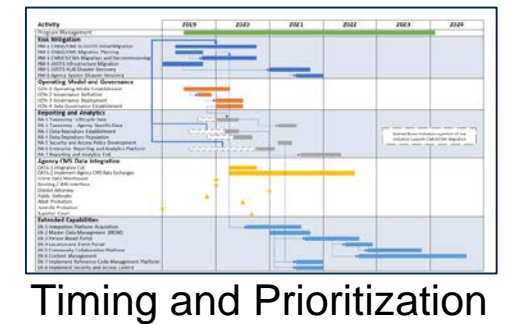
| Activity | 2019 | 2020 | 2021 | 2022 | 2023 | 2024 |
|---|---|---|---|---|---|---|
| Program Management | | | | | | |
| **Risk Mitigation** | | | | | | |
| RM-1 CMBS/CMS to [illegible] Migration | | | | | | |
| RM-2 CMBS/CMS Migration Planning | | | | | | |
| RM-3 CMBS/CMS Migration and Decommissioning | | | | | | |
| RM-4 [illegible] Infrastructure Migration | | | | | | |
| RM-5 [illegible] Disaster Recovery | | | | | | |
| RM-6 Agency System Disaster Recovery | | | | | | |
| **Operating Model and Governance** | | | | | | |
| GOV-1 Operating Model Establishment | | | | | | |
| GOV-2 Governance Refinement | | | | | | |
| GOV-3 Governance Deployment | | | | | | |
| GOV-4 Data Governance Establishment | | | | | | |
| **Reporting and Analytics** | | | | | | |
| RA-1 Taxonomy – Lifecycle Data | | | | | | |
| RA-2 Taxonomy – Agency Specific Data | | | | | | |
| RA-3 Data Repository Establishment | | | | | | |
| RA-4 Data Repository Population | | | | | | |
| RA-5 Security and Access Policy Development | | | | | | |
| RA-6 Enterprise Reporting and Analytics Platform | | | | | | |
| RA-7 Reporting and Analytics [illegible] | | | | | | |
| **Agency CMS Data Integration** | | | | | | |
| DATA-1 Integration CoE | | | | | | |
| DATA-2 Implement Agency CMS Data Exchanges | | | | | | |
| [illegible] | | | | | | |
| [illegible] | | | | | | |
| District Attorney | | | | | | |
| Public Defender | | | | | | |
| Adult Probation | | | | | | |
| Juvenile Probation | | | | | | |
| Superior Court | | | | | | |
| **Extended Capabilities** | | | | | | |
| EX-1 Integration Platform Acquisition | | | | | | |
| EX-2 Master Data Management (MDM) | | | | | | |
| EX-3 Person Based Portal | | | | | | |
| EX-4 Location and Event Portal | | | | | | |
| EX-5 Community Collaboration Platform | | | | | | |
| EX-6 Content Management | | | | | | |
| EX-7 Implement Reference Code Management Platform | | | | | | |
| EX-8 Implement Security and Access Control | | | | | | |

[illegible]

Timing and Prioritization